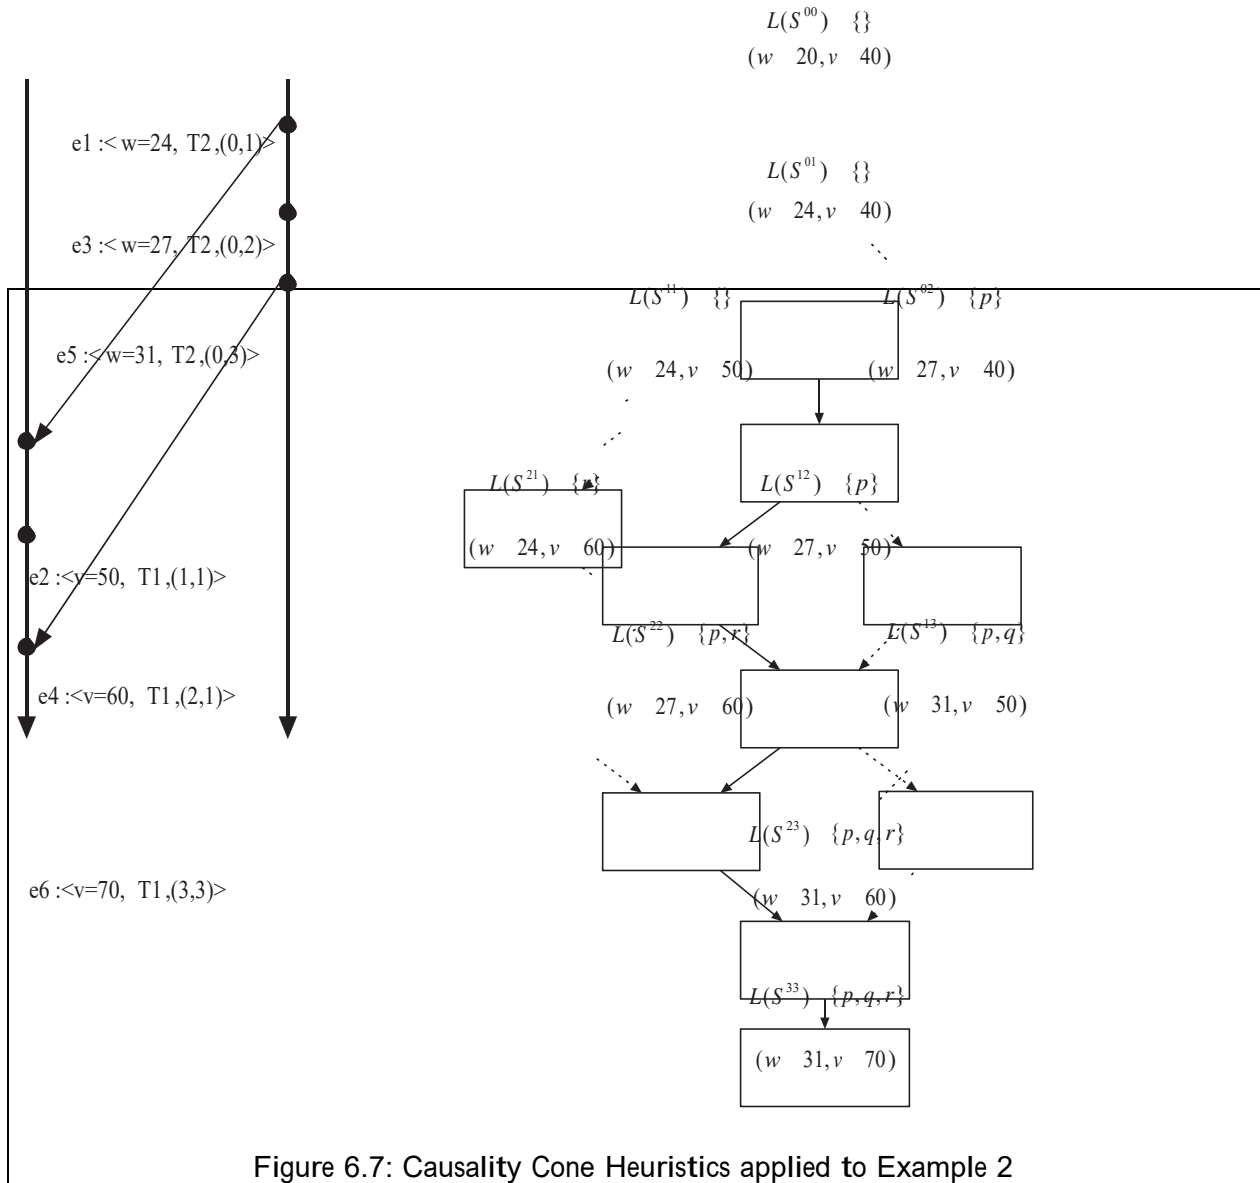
$L(S^{00})$ {}
$(w \quad 20, v \quad 40)$

e1 :< w=24, T2,(0,1)>

$L(S^{01})$ {}
$(w \quad 24, v \quad 40)$

e3 :< w=27, T2,(0,2)>

$L(S^{11})$ {}
$L(S^{02})$ $\{p\}$

e5 :< w=31, T2,(0,3)>

$(w \quad 24, v \quad 50)$
$(w \quad 27, v \quad 40)$

$L(S^{21})$ $\{r\}$
$L(S^{12})$ $\{p\}$

$(w \quad 24, v \quad 60)$
$(w \quad 27, v \quad 50)$

e2 :<v=50, T1,(1,1)>

$L(S^{22})$ $\{p, r\}$
$L(S^{13})$ $\{p, q\}$

e4 :<v=60, T1,(2,1)>

$(w \quad 27, v \quad 60)$
$(w \quad 31, v \quad 50)$

$L(S^{23})$ $\{p, q, r\}$

e6 :<v=70, T1,(3,3)>

$(w \quad 31, v \quad 60)$

$L(S^{33})$ $\{p, q, r\}$

$(w \quad 31, v \quad 70)$

Figure 6.7: Causality Cone Heuristics applied to Example 2